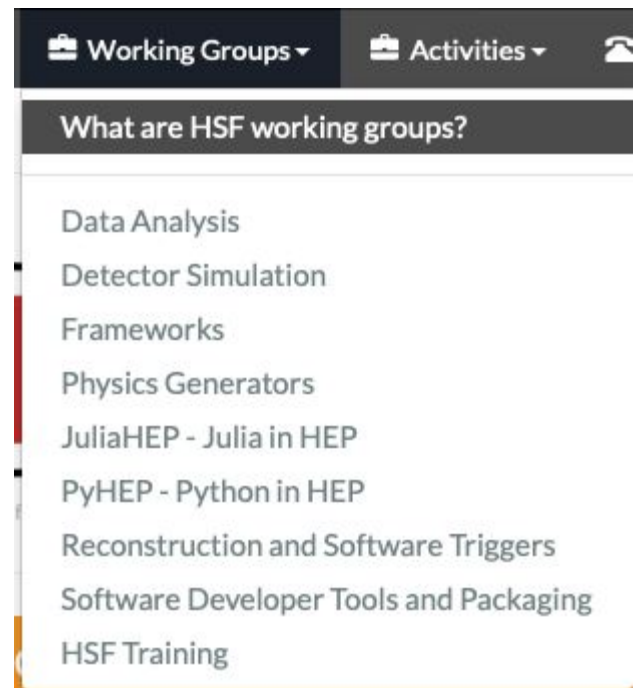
Working Groups ▾ Activities ▾

What are HSF working groups?

Data Analysis
Detector Simulation
Frameworks
Physics Generators
JuliaHEP - Julia in HEP
PyHEP - Python in HEP
Reconstruction and Software Triggers
Software Developer Tools and Packaging
HSF Training